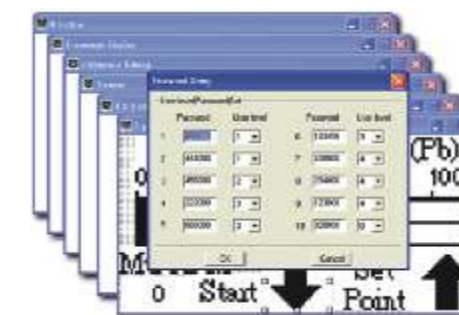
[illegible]

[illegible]

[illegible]

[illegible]

Password Entry

Password/PasswordList

| | Password | User level | | Password | User level |
|---|---|---|---|---|---|
| 1 | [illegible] | 1 | 6 | 123456 | 5 |
| 2 | 444000 | 1 | 7 | 333000 | 4 |
| 3 | 985000 | 2 | 8 | 754000 | 4 |
| 4 | 222000 | 3 | 9 | 173000 | 4 |
| 5 | 900000 | 3 | 10 | 923000 | 0 |

OK

Cancel

(Pb)

100

0

M

0 Start

Set Point